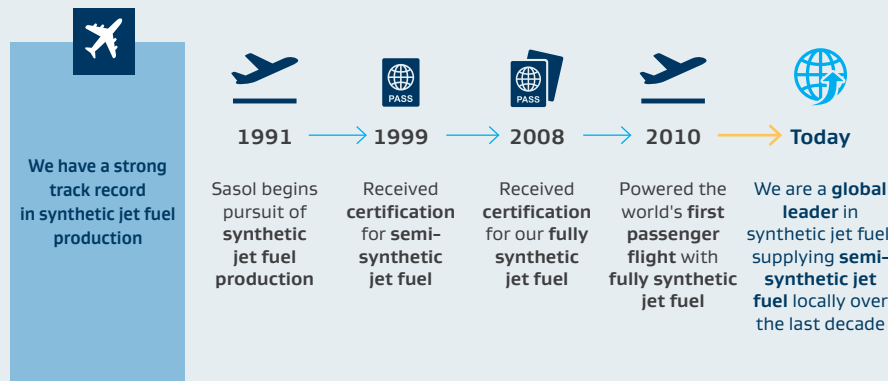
We have a strong track record in synthetic jet fuel production

PASS

PASS

1991

1999

2008

2010

Today

Sasol begins pursuit of **synthetic jet fuel production**

Received **certification** for **semi-synthetic jet fuel**

Received **certification** for our **fully synthetic jet fuel**

Powered the world's **first passenger flight** with **fully synthetic jet fuel**

We are a **global leader** in synthetic jet fuel supplying **semi-synthetic jet fuel** locally over the last decade